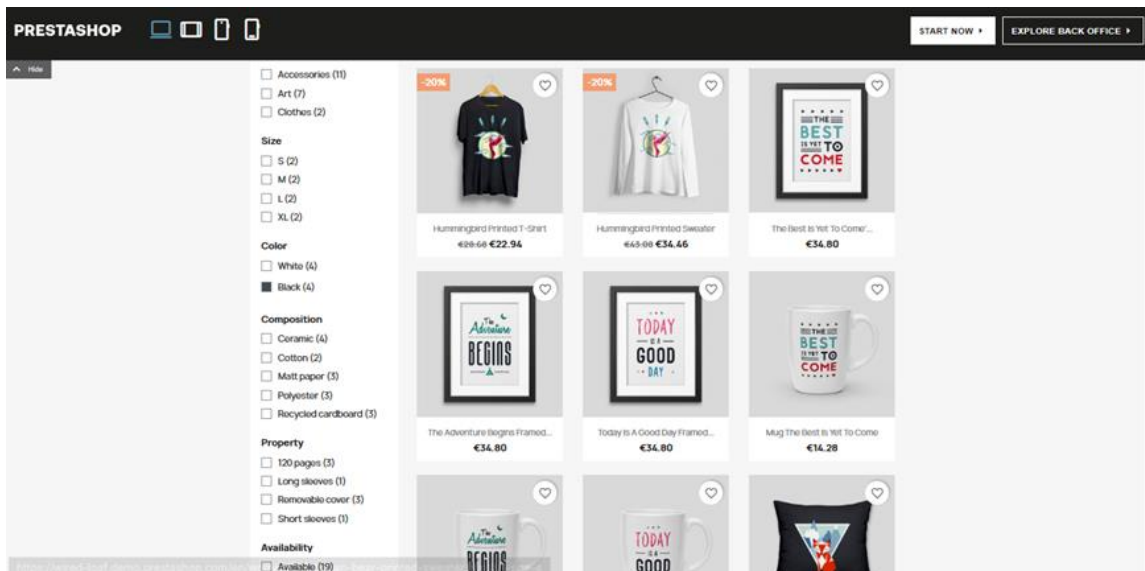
PRESTASHOP

START NOW ▸

EXPLORE BACK OFFICE ▸

^ Hide

Accessories (11)
Art (7)
Clothes (2)

Size
S (2)
M (2)
L (2)
XL (2)

Color
White (4)
Black (4)

Composition
Ceramic (4)
Cotton (2)
Matt paper (3)
Polyester (3)
Recycled cardboard (3)

Property
120 pages (3)
Long sleeves (1)
Removable cover (3)
Short sleeves (1)

Availability
Available (19)

-20%

Hummingbird Printed T-Shirt
~~€28.68~~ €22.94

-20%

Hummingbird Printed Sweater
~~€43.08~~ €34.46

THE BEST IS YET TO COME

The Best Is Yet To Come'...
€34.80

The Adventure BEGINS

The Adventure Begins Framed...
€34.80

TODAY IS A GOOD DAY

Today Is A Good Day Framed...
€34.80

THE BEST IS YET TO COME

Mug The Best Is Yet To Come
€14.28

The Adventure BEGINS

TODAY IS A GOOD

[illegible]